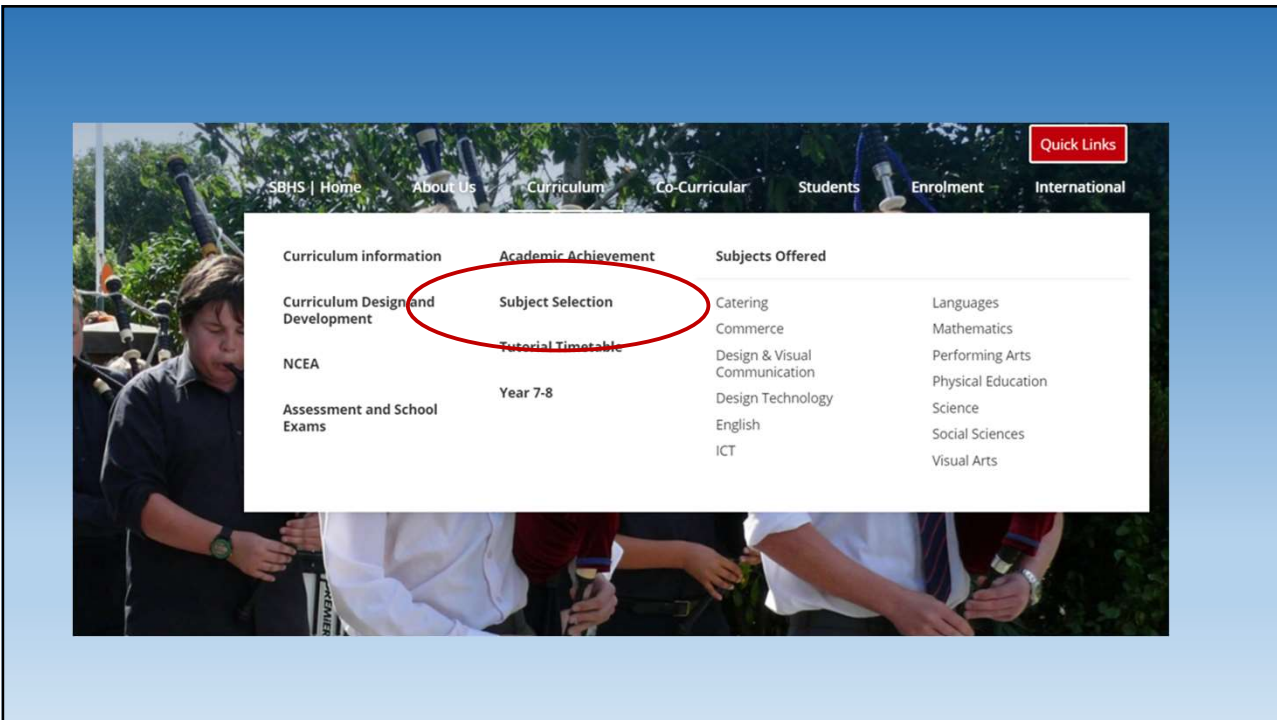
Quick Links

SBHS | Home About Us Curriculum Co-Curricular Students Enrolment International

Curriculum information

Curriculum Design and Development

NCEA

Assessment and School Exams

Academic Achievement

Subject Selection

Tutorial Timetable

Year 7-8

Subjects Offered

Catering
Commerce
Design & Visual Communication
Design Technology
English
ICT

Languages
Mathematics
Performing Arts
Physical Education
Science
Social Sciences
Visual Arts

PREMIER